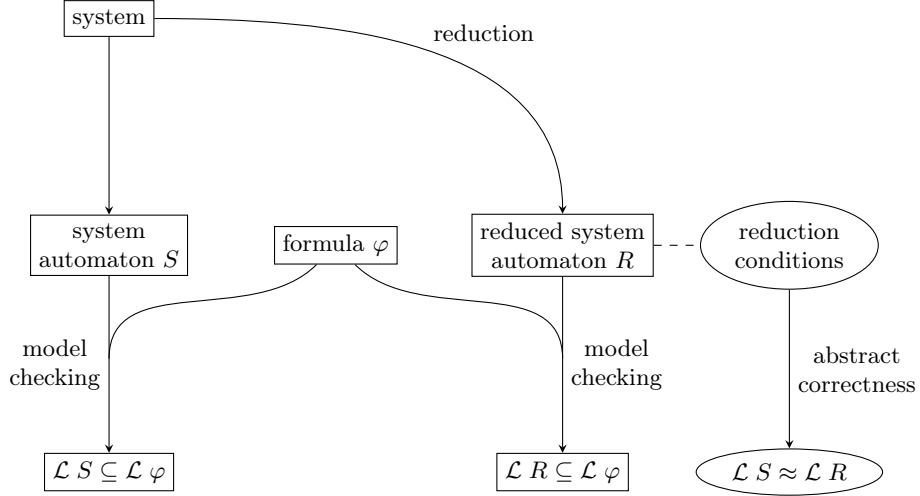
system

reduction

system automaton $S$

formula $\varphi$

reduced system automaton $R$

reduction conditions

model checking

model checking

abstract correctness

$\mathcal{L}\ S \subseteq \mathcal{L}\ \varphi$

$\mathcal{L}\ R \subseteq \mathcal{L}\ \varphi$

$\mathcal{L}\ S \approx \mathcal{L}\ R$